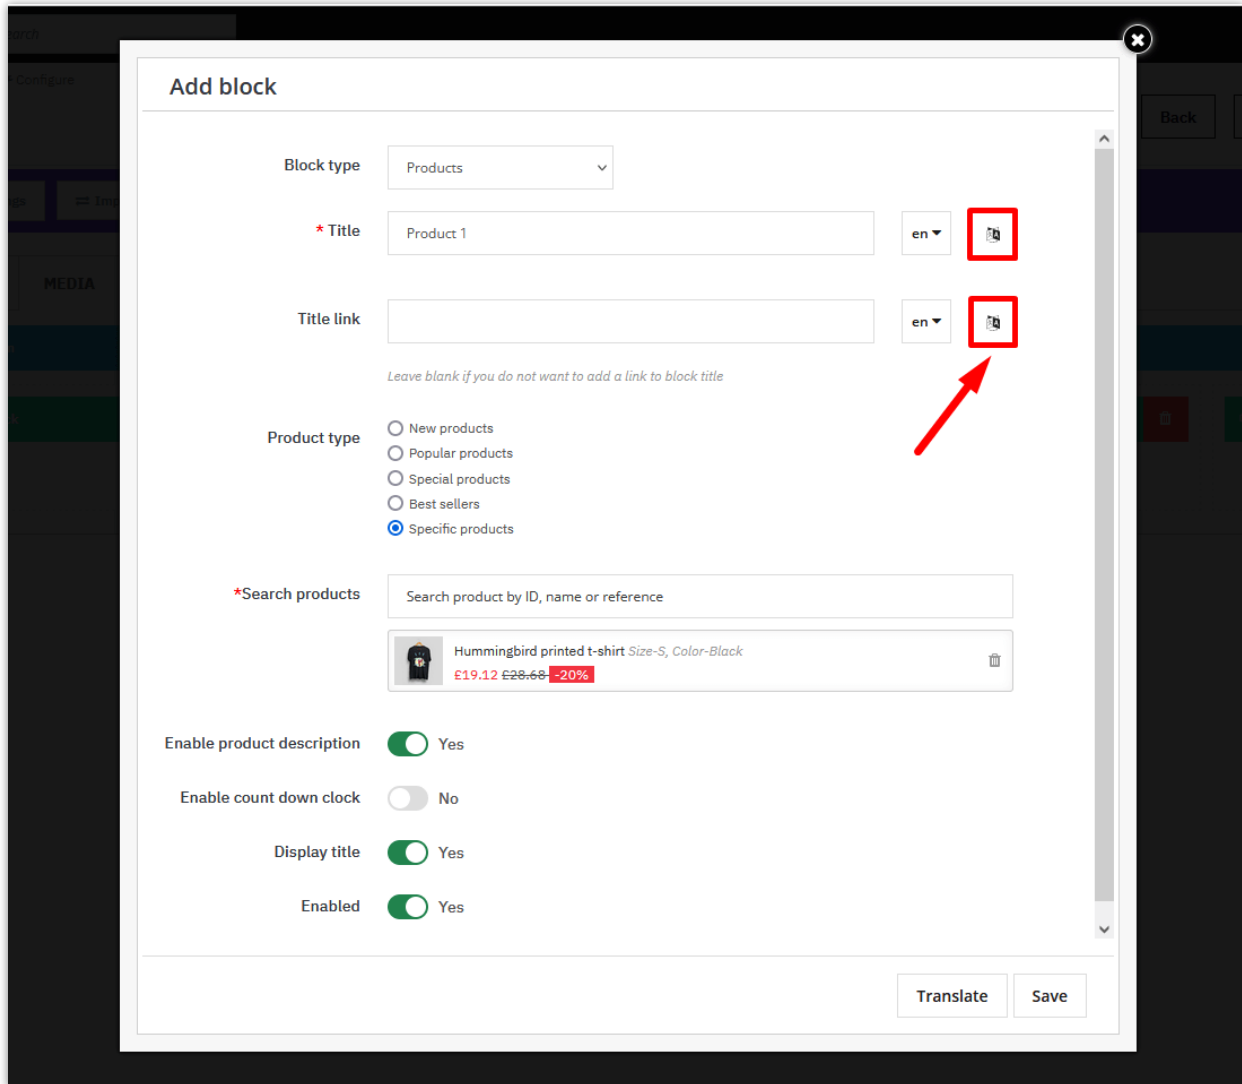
Add block

Block type
Products

* Title
Product 1
en

Title link
en
Leave blank if you do not want to add a link to block title

Product type
New products
Popular products
Special products
Best sellers
Specific products

*Search products
Search product by ID, name or reference
Hummingbird printed t-shirt Size-S, Color-Black
£19.12 £28.68 -20%

Enable product description
Yes

Enable count down clock
No

Display title
Yes

Enabled
Yes

Translate
Save

Back
MEDIA